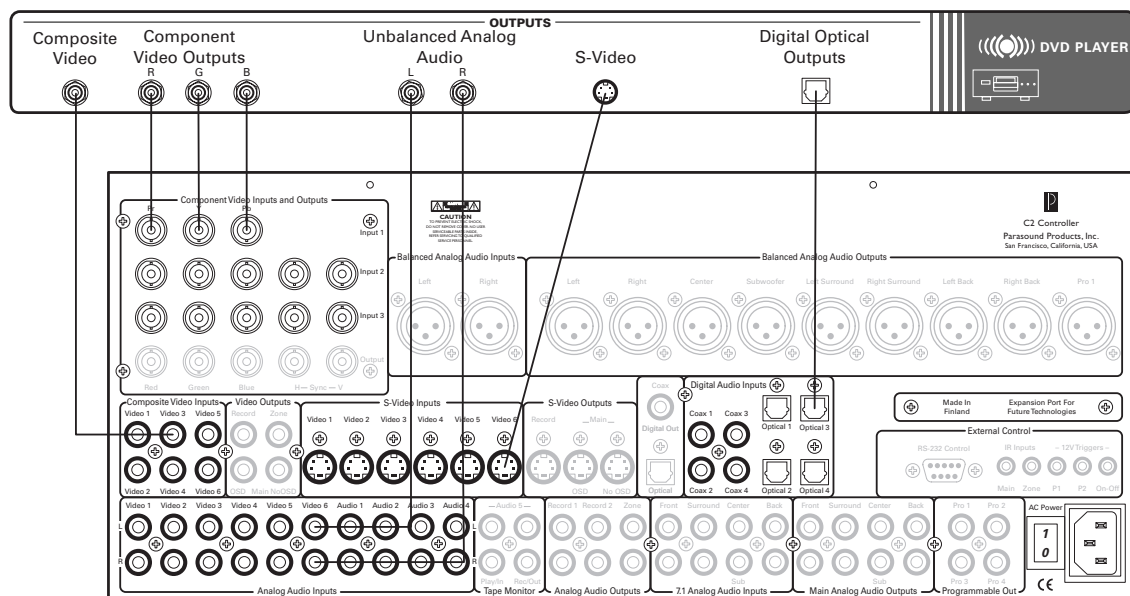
OUTPUTS

Composite Video

Component Video Outputs
R G B

Unbalanced Analog Audio
L R

S-Video

Digital Optical Outputs

DVD PLAYER

Component Video Inputs and Outputs
Pr Y Pb
Input 1
Input 2
Input 3
Output
Red Green Blue H — Sync — V

CAUTION
TO PREVENT ELECTRIC SHOCK, DO NOT REMOVE COVER. NO USER SERVICEABLE PARTS INSIDE. REFER SERVICING TO QUALIFIED SERVICE PERSONNEL.

Balanced Analog Audio Inputs
Left Right

C2 Controller
Parasound Products, Inc.
San Francisco, California, USA

Balanced Analog Audio Outputs
Left Right Center Subwoofer Left Surround Right Surround Left Back Right Back Pro 1

Composite Video Inputs
Video 1 Video 3 Video 5
Video 2 Video 4 Video 6

Video Outputs
Record Zone
OSD Main No OSD

S-Video Inputs
Video 1 Video 2 Video 3 Video 4 Video 5 Video 6

S-Video Outputs
Record Main
OSD No OSD

Coax
Digital Out
Optical

Digital Audio Inputs
Coax 1 Coax 3 Optical 1 Optical 3
Coax 2 Coax 4 Optical 2 Optical 4

Made In Finland
Expansion Port For Future Technologies

External Control
RS-232 Control
IR Inputs
Main Zone
12V Triggers
P1 P2 On-Off

Video 1 Video 2 Video 3 Video 4 Video 5 Video 6 Audio 1 Audio 2 Audio 3 Audio 4
L
R
Analog Audio Inputs

Audio 5
Play/In Rec/Out
Tape Monitor

Record 1 Record 2 Zone
Analog Audio Outputs

Front Surround Center Back
Sub
7.1 Analog Audio Inputs

Front Surround Center Back
Sub
Main Analog Audio Outputs

Pro 1 Pro 2
Pro 3 Pro 4
Programmable Out

AC Power
1
0
CE